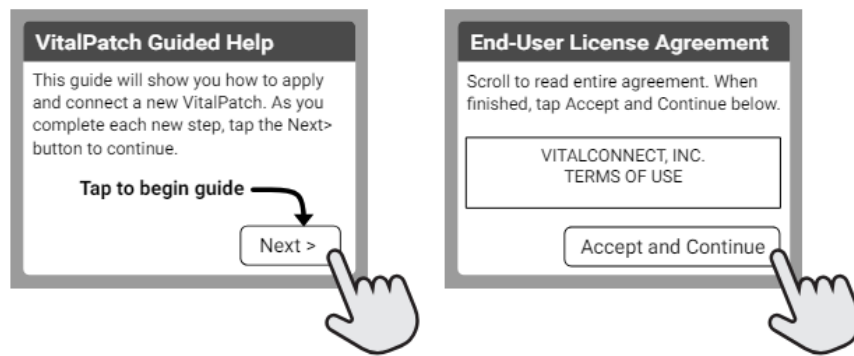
VitalPatch Guided Help

This guide will show you how to apply and connect a new VitalPatch. As you complete each new step, tap the Next> button to continue.

Tap to begin guide

Next >

End-User License Agreement

Scroll to read entire agreement. When finished, tap Accept and Continue below.

VITALCONNECT, INC.
TERMS OF USE

Accept and Continue